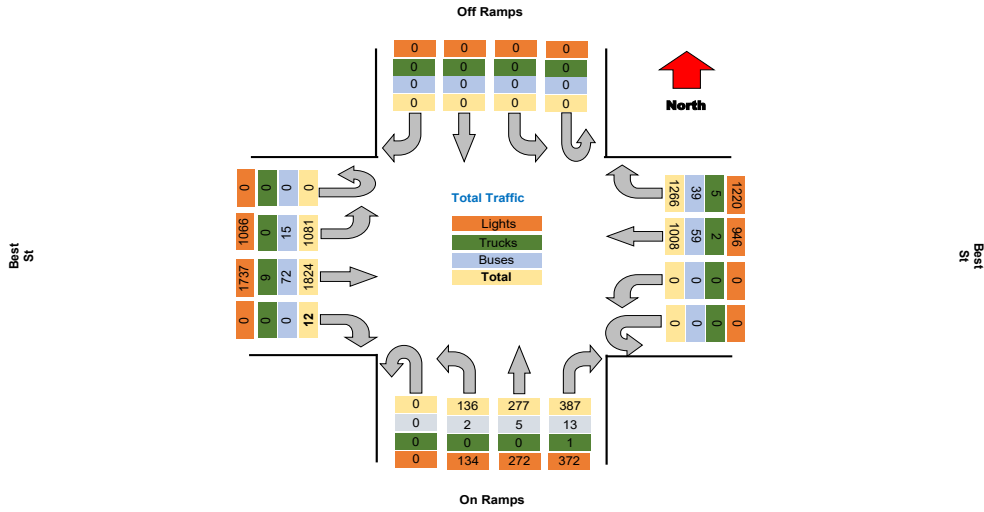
Off Ramps

0 0 0 0
0 0 0 0
0 0 0 0
0 0 0 0
0 0 0 0

North

Best St

0 0 0 0

1066 0 15 1081

1737 9 72 1824

0 0 0 12

Total Traffic

Lights
Trucks
Buses
Total

Best St

1266 39 5 1220

1008 59 2 946

0 0 0 0

0 0 0 0

0 136 277 387
0 2 5 13
0 0 0 1
0 134 272 372

On Ramps